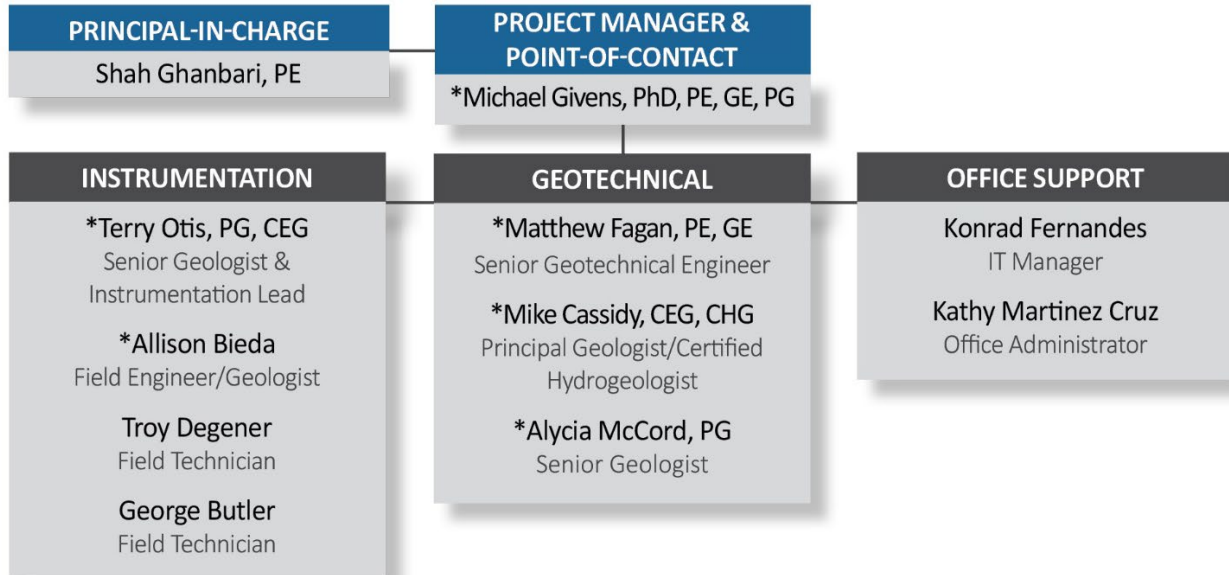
PRINCIPAL-IN-CHARGE
Shah Ghanbari, PE

PROJECT MANAGER & POINT-OF-CONTACT
*Michael Givens, PhD, PE, GE, PG

INSTRUMENTATION
*Terry Otis, PG, CEG
Senior Geologist & Instrumentation Lead

*Allison Bieda
Field Engineer/Geologist

Troy Degener
Field Technician

George Butler
Field Technician

GEOTECHNICAL
*Matthew Fagan, PE, GE
Senior Geotechnical Engineer

*Mike Cassidy, CEG, CHG
Principal Geologist/Certified Hydrogeologist

*Alycia McCord, PG
Senior Geologist

OFFICE SUPPORT
Konrad Fernandes
IT Manager

Kathy Martinez Cruz
Office Administrator